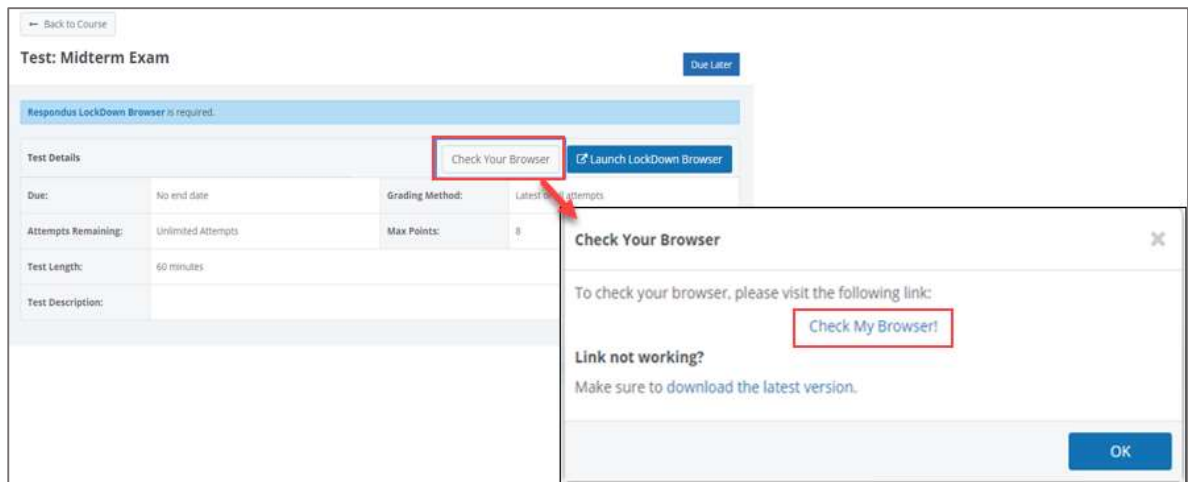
← Back to Course

Test: Midterm Exam

Due Later

Respondus LockDown Browser is required.

Test Details

Check Your Browser

Launch LockDown Browser

| | | | |
|---|---|---|---|
| Due: | No end date | Grading Method: | Latest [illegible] attempts |
| Attempts Remaining: | Unlimited Attempts | Max Points: | 8 |
| Test Length: | 60 minutes | | |
| Test Description: | | | |

Check Your Browser

×

To check your browser, please visit the following link:

Check My Browser!

Link not working?

Make sure to download the latest version.

OK